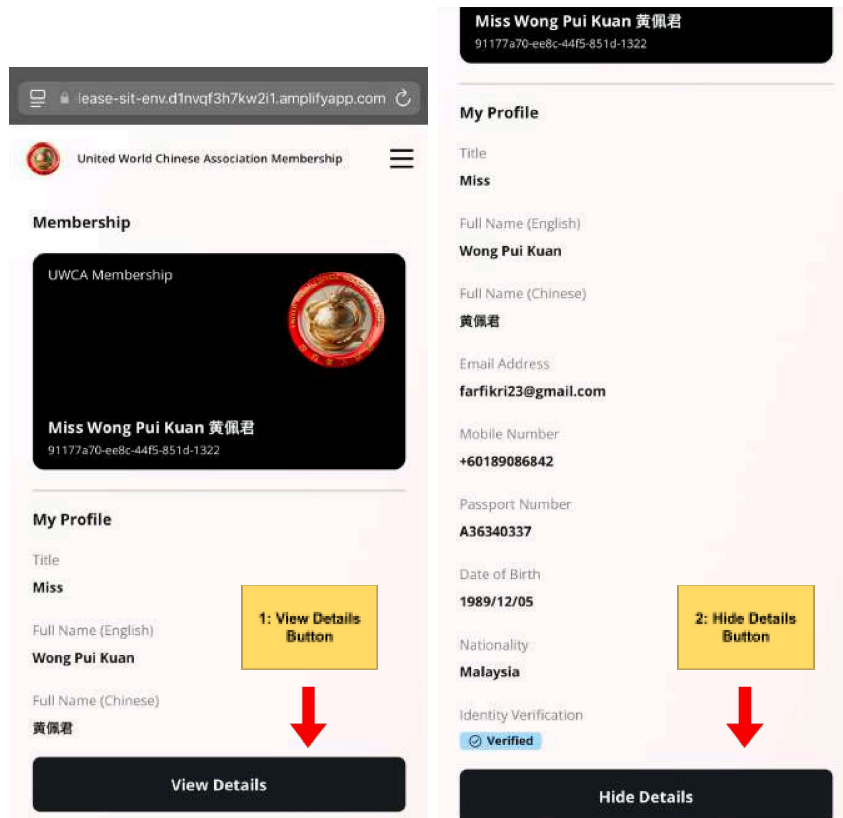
lease-sit-env.d1nvqf3h7kw2i1.amplifyapp.com

United World Chinese Association Membership

Membership

UWCA Membership

Miss Wong Pui Kuan 黃佩君
91177a70-ee8c-44f5-851d-1322

My Profile

Title
Miss

Full Name (English)
Wong Pui Kuan

Full Name (Chinese)
黃佩君

1: View Details Button

View Details

Miss Wong Pui Kuan 黃佩君
91177a70-ee8c-44f5-851d-1322

My Profile

Title
Miss

Full Name (English)
Wong Pui Kuan

Full Name (Chinese)
黃佩君

Email Address
farfikri23@gmail.com

Mobile Number
+60189086842

Passport Number
A36340337

Date of Birth
1989/12/05

Nationality
Malaysia

Identity Verification
Verified

2: Hide Details Button

Hide Details